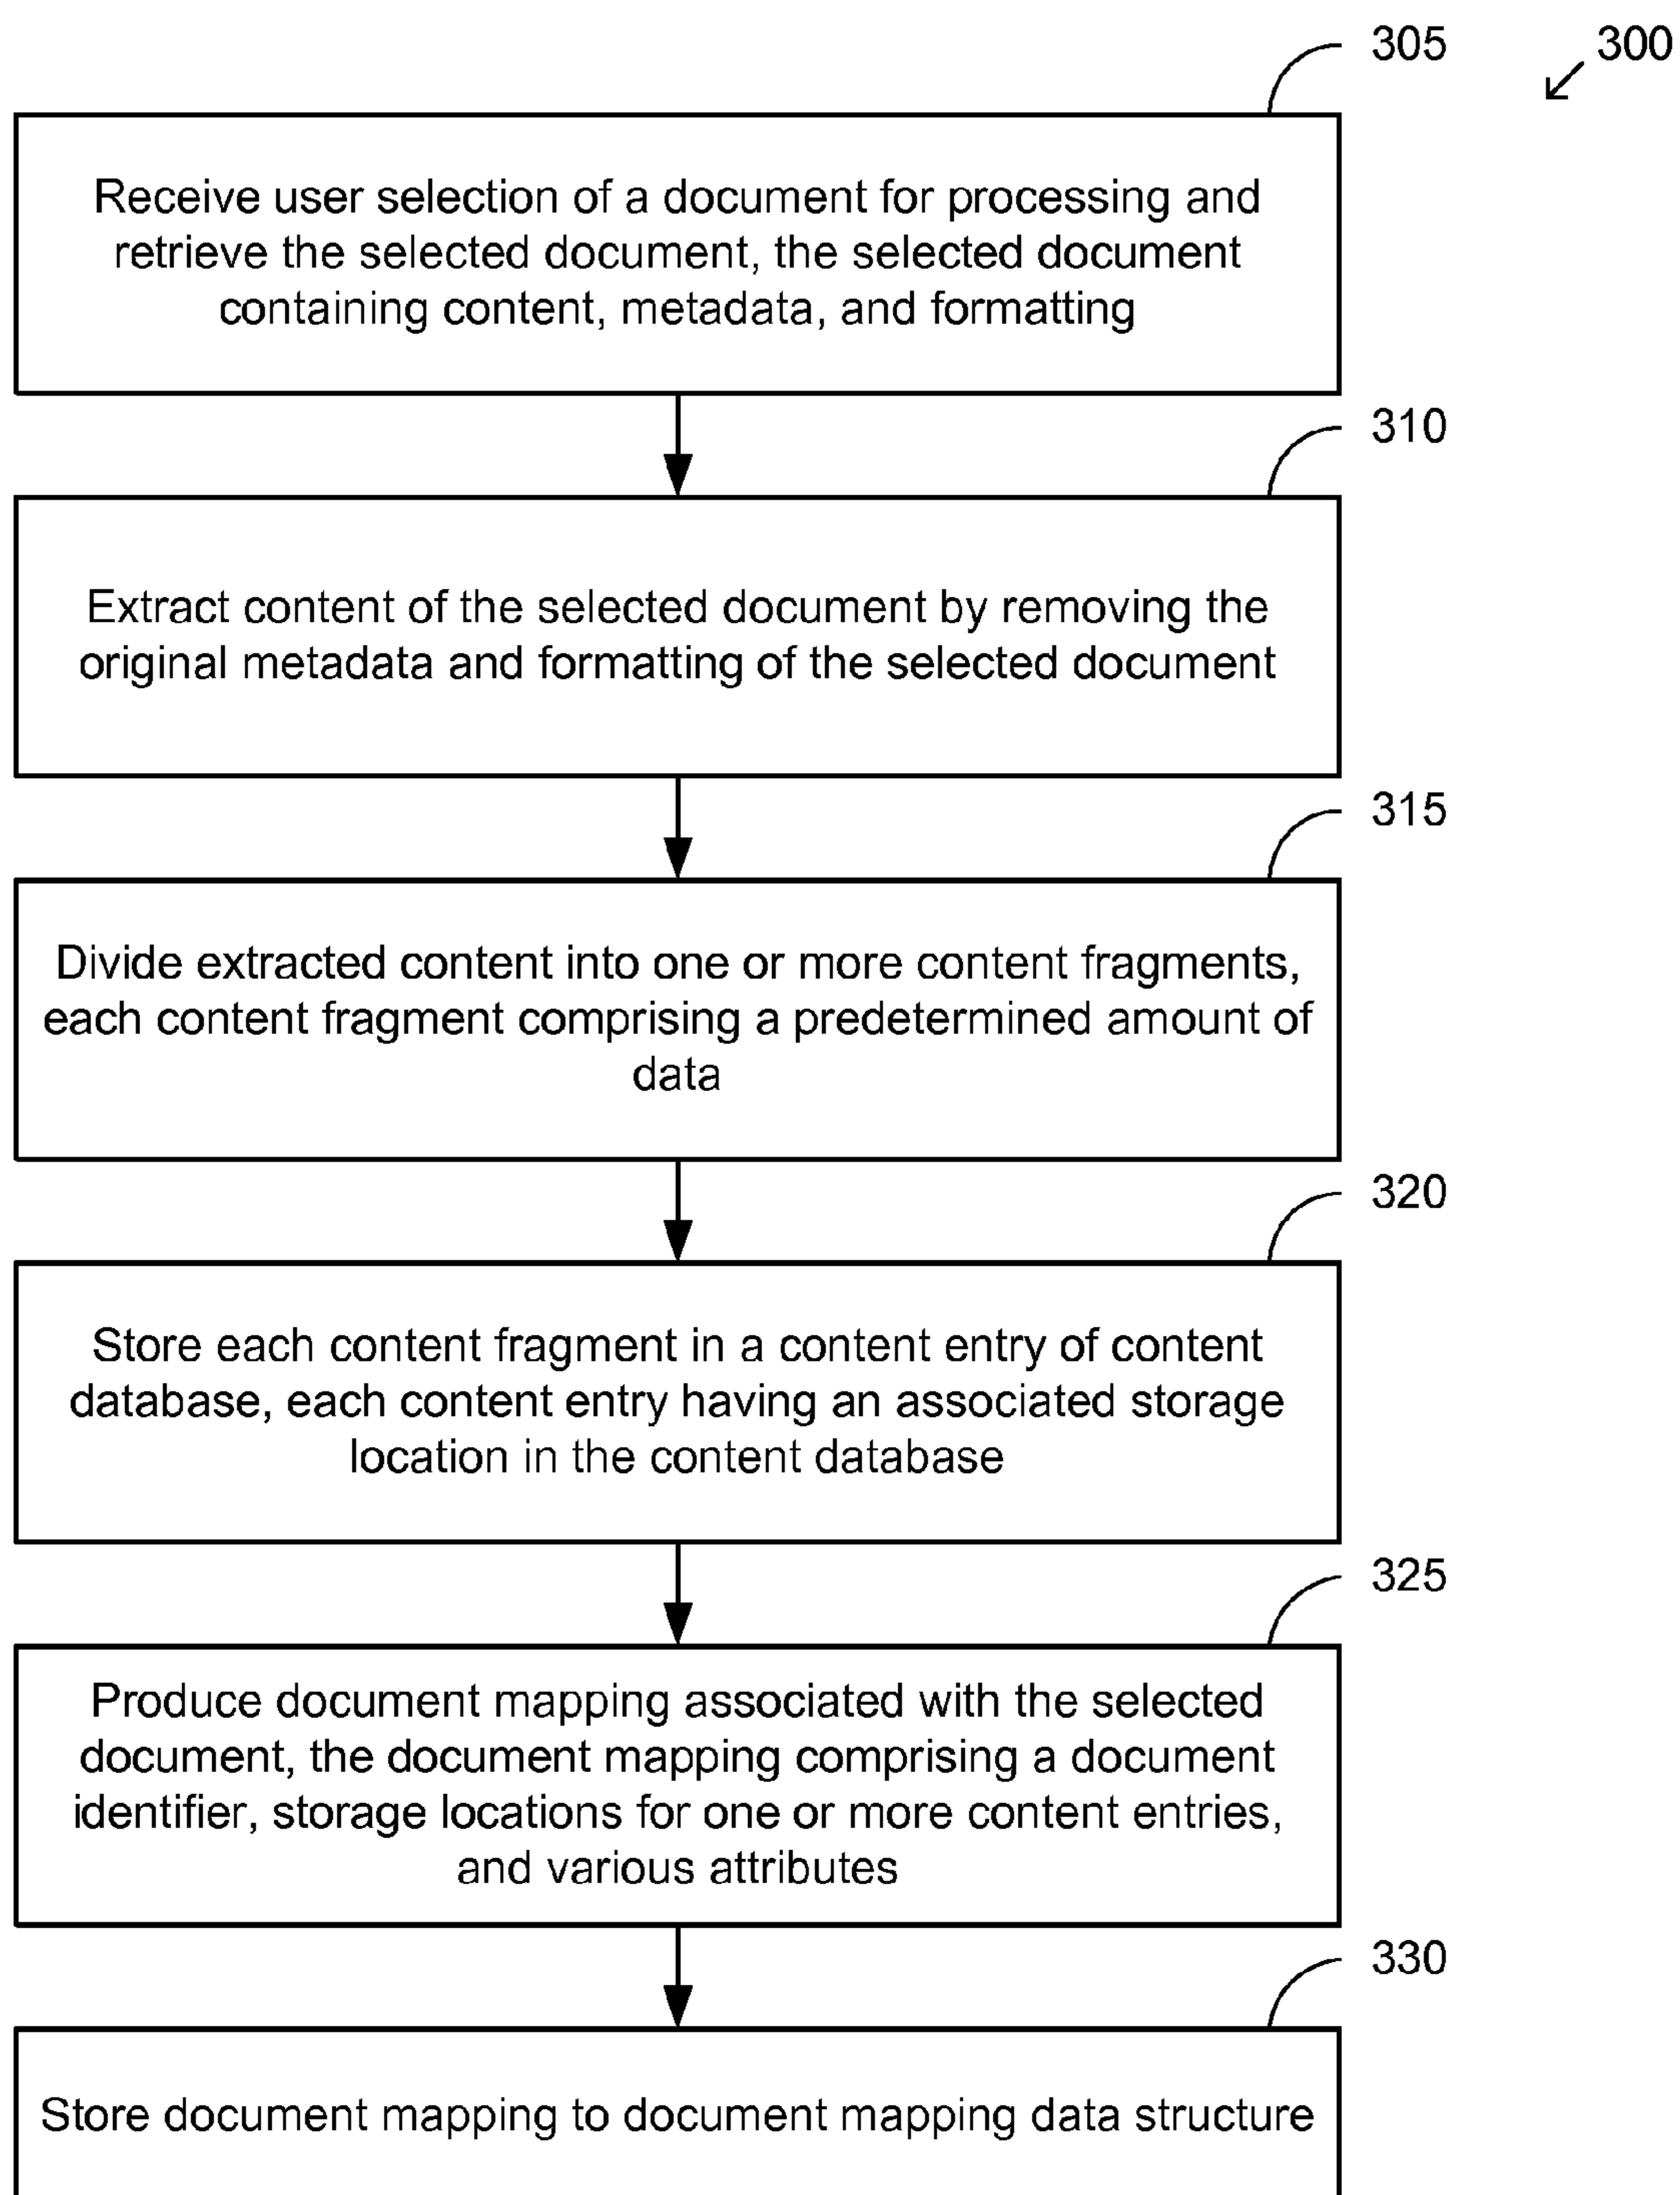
305

300

Receive user selection of a document for processing and retrieve the selected document, the selected document containing content, metadata, and formatting

310

Extract content of the selected document by removing the original metadata and formatting of the selected document

315

Divide extracted content into one or more content fragments, each content fragment comprising a predetermined amount of data

320

Store each content fragment in a content entry of content database, each content entry having an associated storage location in the content database

325

Produce document mapping associated with the selected document, the document mapping comprising a document identifier, storage locations for one or more content entries, and various attributes

330

Store document mapping to document mapping data structure